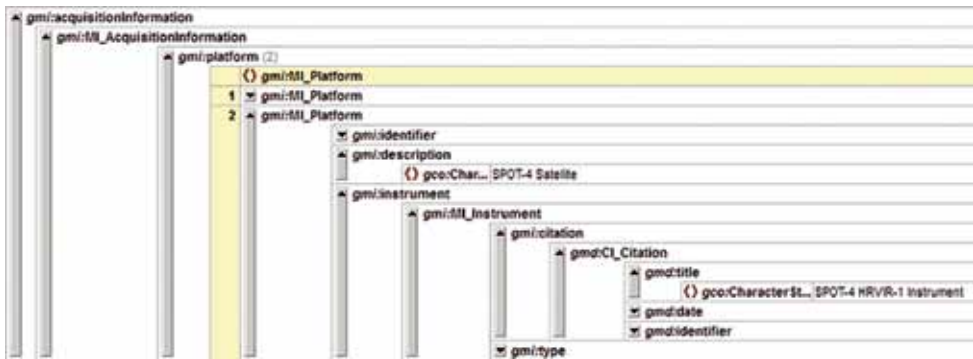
gmi:acquisitionInformation
gmi:MI_AcquisitionInformation
gmi:platform (2)
() gmi:MI_Platform
1 gmi:MI_Platform
2 gmi:MI_Platform
gmi:identifier
gmi:description
() gco:Char... SPOT-4 Satellite
gmi:instrument
gmi:MI_Instrument
gmi:citation
gmd:CI_Citation
gmd:title
() gco:CharacterSt... SPOT-4 HRVIR-1 Instrument
gmd:date
gmd:identifier
gmi:type